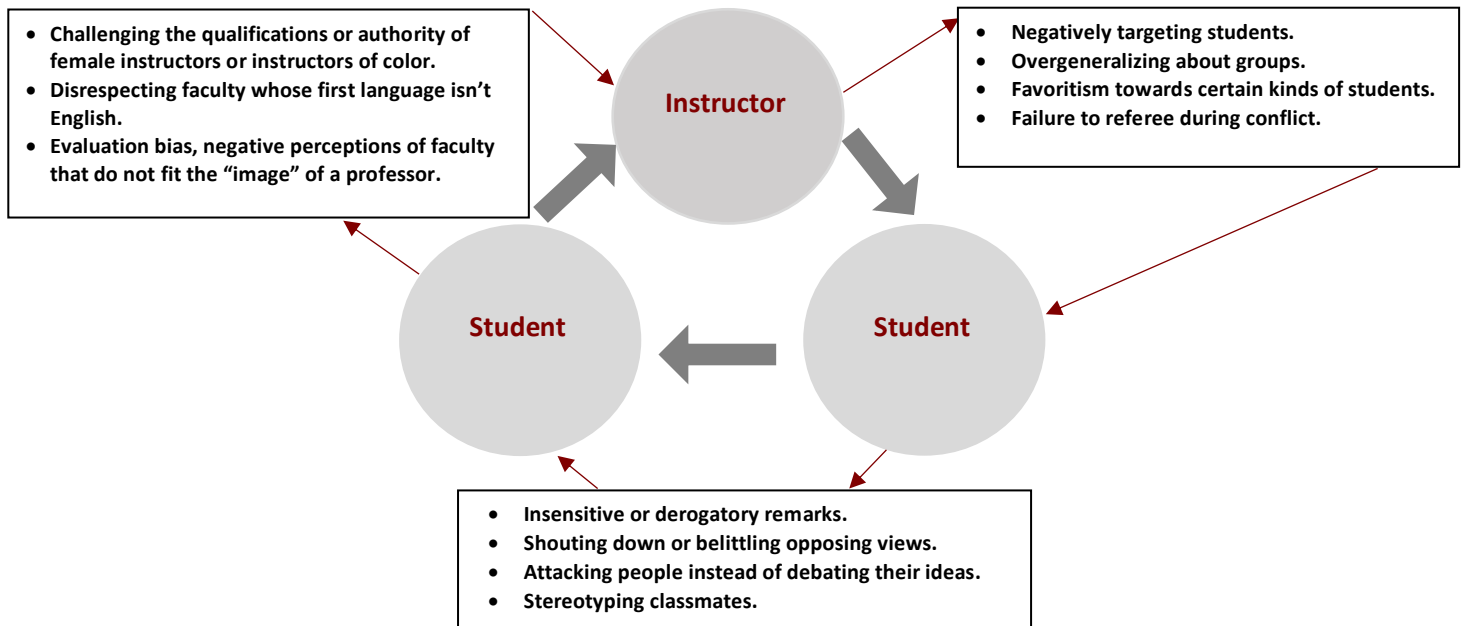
- Challenging the qualifications or authority of female instructors or instructors of color.
- Disrespecting faculty whose first language isn't English.
- Evaluation bias, negative perceptions of faculty that do not fit the "image" of a professor.

Instructor

- Negatively targeting students.
- Overgeneralizing about groups.
- Favoritism towards certain kinds of students.
- Failure to referee during conflict.

Student

Student

- Insensitive or derogatory remarks.
- Shouting down or belittling opposing views.
- Attacking people instead of debating their ideas.
- Stereotyping classmates.